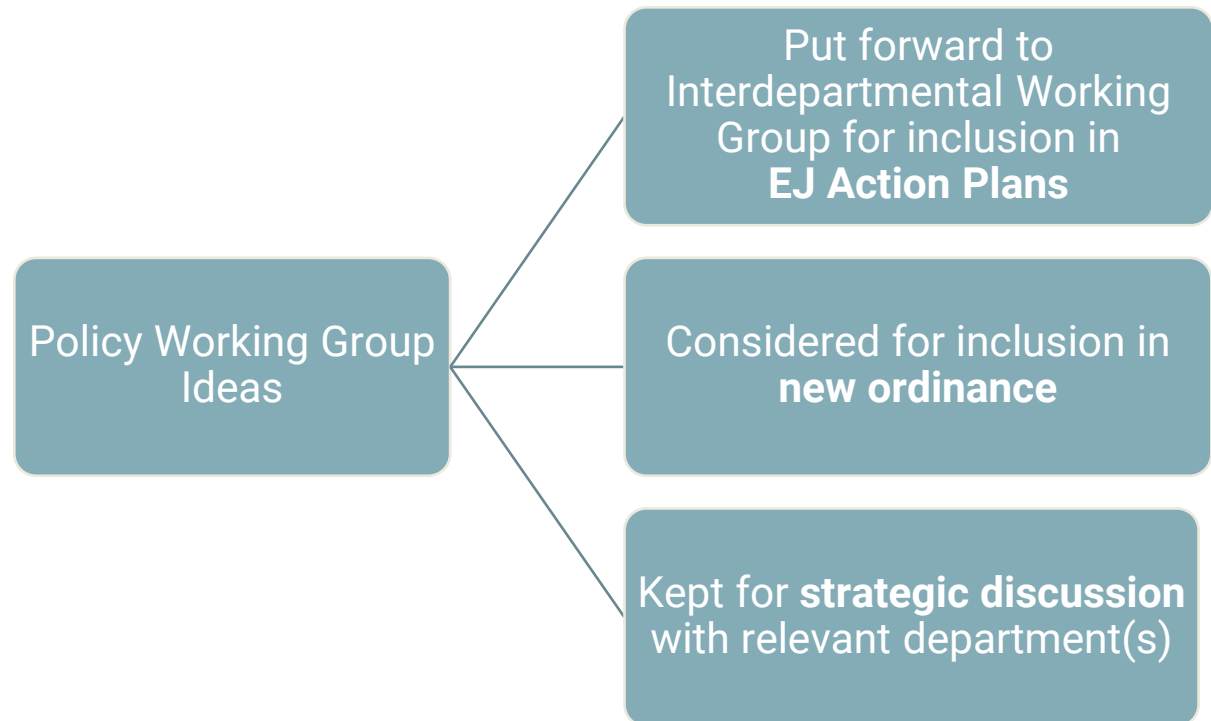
Policy Working Group Ideas

Put forward to Interdepartmental Working Group for inclusion in EJ Action Plans

Considered for inclusion in new ordinance

Kept for strategic discussion with relevant department(s)